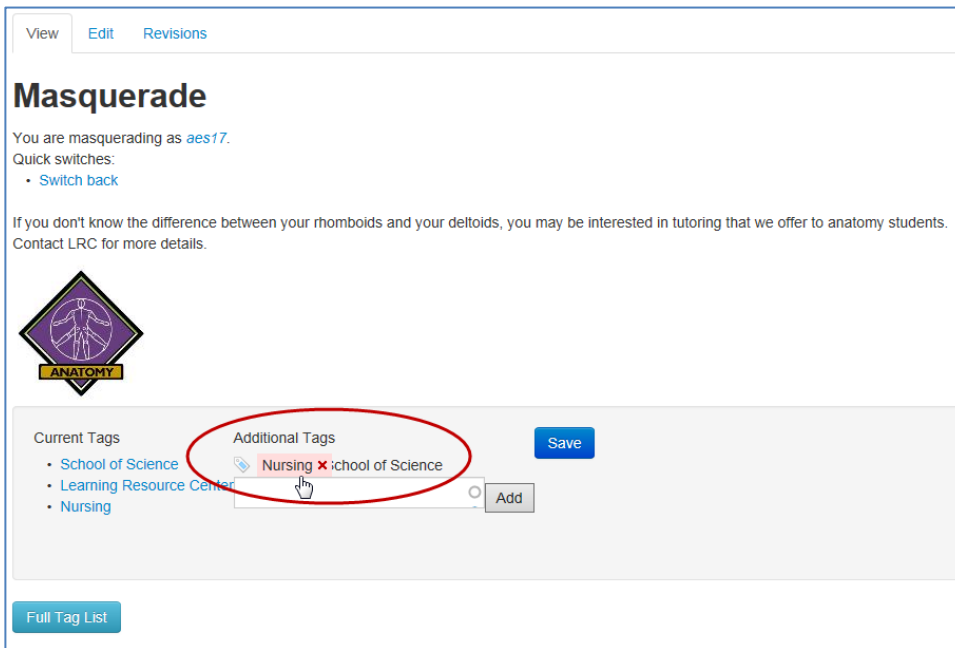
View Edit Revisions

# Masquerade

You are masquerading as aes17.
Quick switches:
- Switch back

If you don't know the difference between your rhomboids and your deltoids, you may be interested in tutoring that we offer to anatomy students. Contact LRC for more details.

ANATOMY

Current Tags
- School of Science
- Learning Resource Center
- Nursing

Additional Tags
Nursing × School of Science

Add

Save

Full Tag List